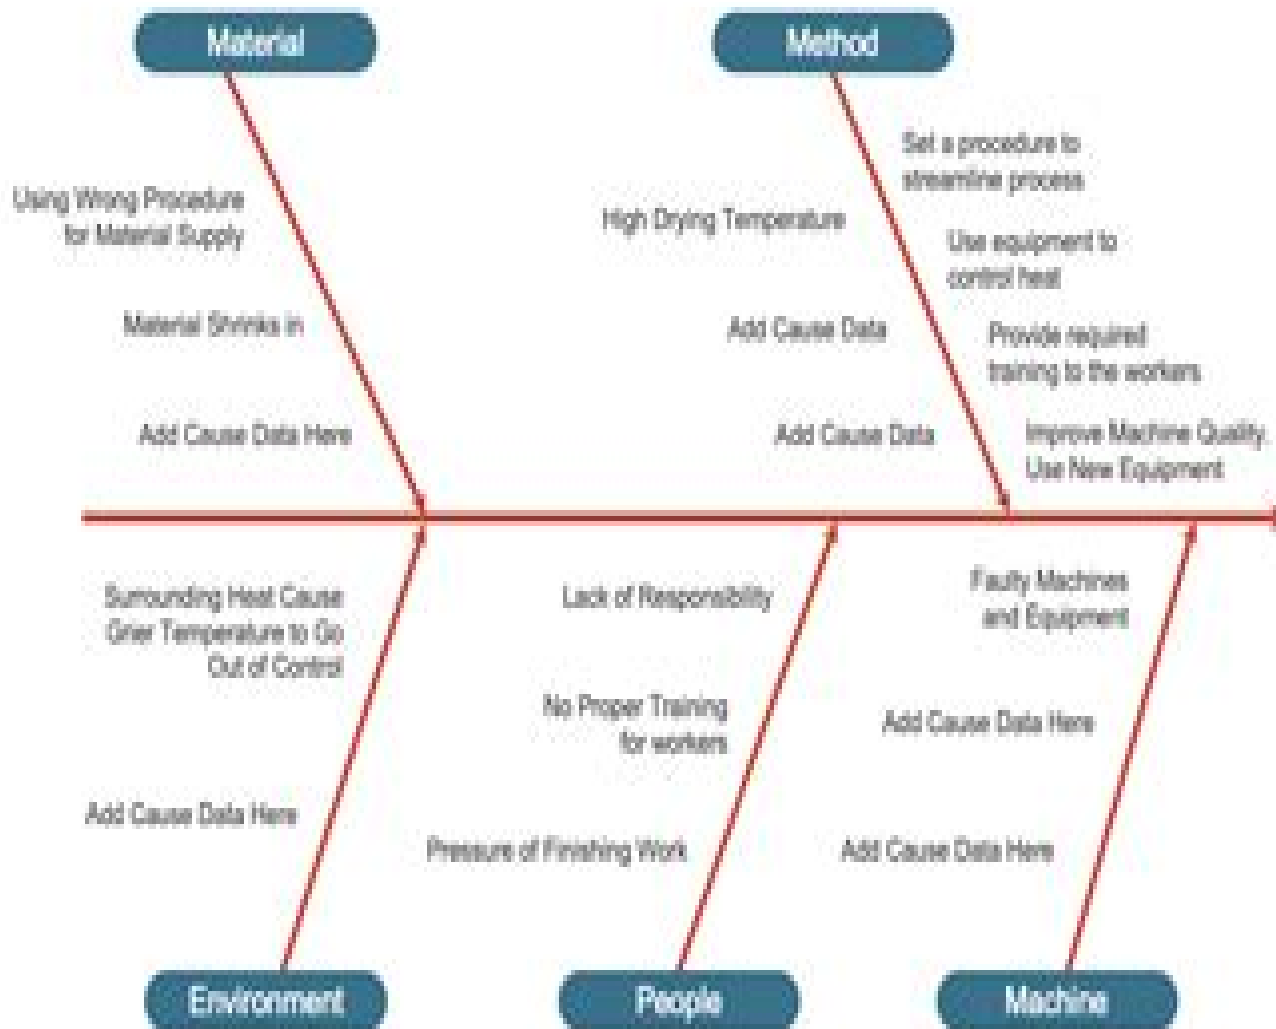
Material

Method

Using Wrong Procedure for Material Supply

Material Shrinks in

Add Cause Data Here

High Drying Temperature

Add Cause Data

Add Cause Data

Set a procedure to streamline process

Use equipment to control heat

Provide required training to the workers

Improve Machine Quality Use New Equipment

Surrounding Heat Cause Drier Temperature to Go Out of Control

Add Cause Data Here

Lack of Responsibility

No Proper Training for workers

Pressure of Finishing Work

Faulty Machines and Equipment

Add Cause Data Here

Add Cause Data Here

Environment

People

Machine